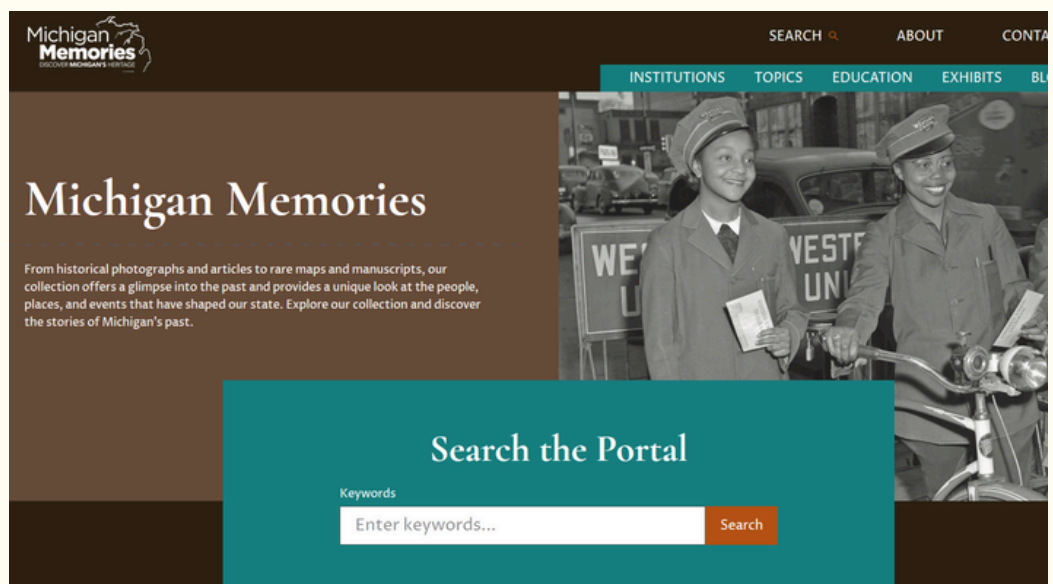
Michigan Memories
DISCOVER MICHIGAN'S HERITAGE

SEARCH ABOUT CONTA

INSTITUTIONS TOPICS EDUCATION EXHIBITS BL

Michigan Memories

From historical photographs and articles to rare maps and manuscripts, our collection offers a glimpse into the past and provides a unique look at the people, places, and events that have shaped our state. Explore our collection and discover the stories of Michigan's past.

WE WESTE U UNI

Search the Portal

Keywords

Enter keywords...

Search